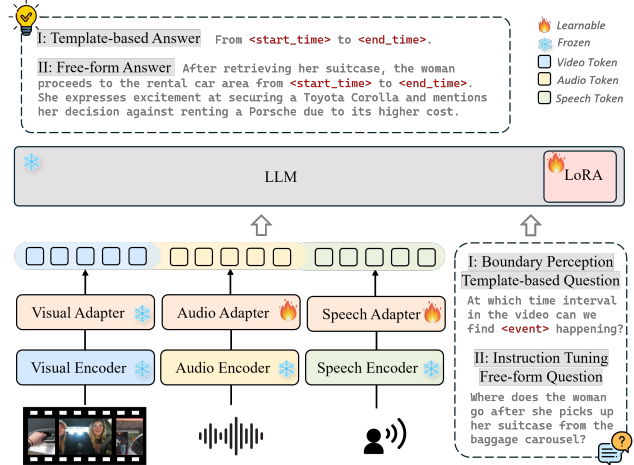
I: Template-based Answer From <start_time> to <end_time>.

II: Free-form Answer After retrieving her suitcase, the woman proceeds to the rental car area from <start_time> to <end_time>. She expresses excitement at securing a Toyota Corolla and mentions her decision against renting a Porsche due to its higher cost.

Learnable
Frozen
Video Token
Audio Token
Speech Token

LLM

LoRA

Visual Adapter
Audio Adapter
Speech Adapter

Visual Encoder
Audio Encoder
Speech Encoder

I: Boundary Perception Template-based Question
At which time interval in the video can we find <event> happening?

II: Instruction Tuning Free-form Question
Where does the woman go after she picks up her suitcase from the baggage carousel?